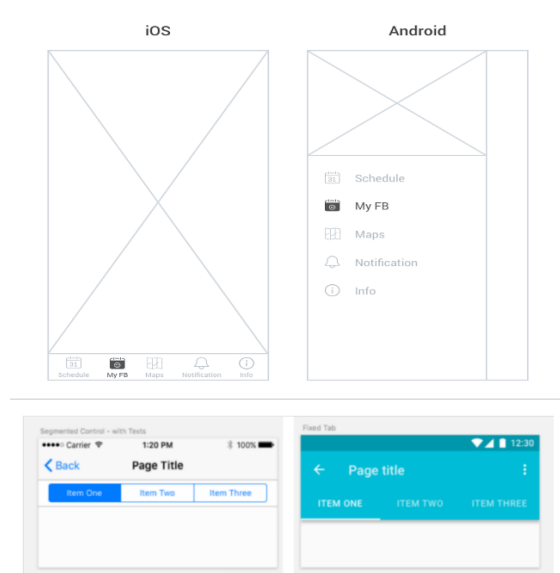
iOS

Android

Schedule

My FB

Maps

Notification

Info

31 Schedule

My FB

Maps

Notification

Info

Segmented Control - with Texts

●●●●○ Carrier

1:20 PM

100%

Back

Page Title

Item One

Item Two

Item Three

Fixed Tab

12:30

Page title

ITEM ONE

ITEM TWO

ITEM THREE